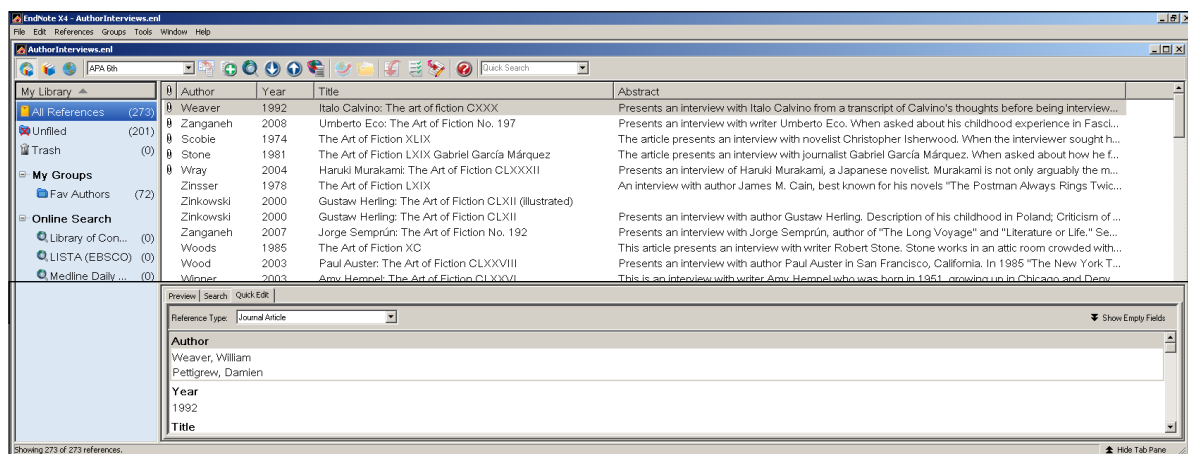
EndNote X4 - AuthorInterviews.enl
File Edit References Groups Tools Window Help
AuthorInterviews.enl
APA 6th
Quick Search

My Library
All References (273)
Unfiled (201)
Trash (0)
My Groups
Fav Authors (72)
Online Search
Library of Con... (0)
LISTA (EBSCO) (0)
Medline Daily ... (0)

| | Author | Year | Title | Abstract |
|---|---|---|---|---|
| | Weaver | 1992 | Italo Calvino: The art of fiction CXXX | Presents an interview with Italo Calvino from a transcript of Calvino's thoughts before being interview... |
| | Zanganeh | 2008 | Umberto Eco: The Art of Fiction No. 197 | Presents an interview with writer Umberto Eco. When asked about his childhood experience in Fasci... |
| | Scobie | 1974 | The Art of Fiction XLIX | The article presents an interview with novelist Christopher Isherwood. When the interviewer sought h... |
| | Stone | 1981 | The Art of Fiction LXIX Gabriel García Márquez | The article presents an interview with journalist Gabriel García Márquez. When asked about how he f... |
| | Wray | 2004 | Haruki Murakami: The Art of Fiction CLXXXII | Presents an interview of Haruki Murakami, a Japanese novelist. Murakami is not only arguably the m... |
| | Zinsser | 1978 | The Art of Fiction LXIX | An interview with author James M. Cain, best known for his novels "The Postman Always Rings Twic... |
| | Zinkowski | 2000 | Gustaw Herling: The Art of Fiction CLXII (illustrated) | |
| | Zinkowski | 2000 | Gustaw Herling: The Art of Fiction CLXII | Presents an interview with author Gustaw Herling. Description of his childhood in Poland; Criticism of ... |
| | Zanganeh | 2007 | Jorge Semprún: The Art of Fiction No. 192 | Presents an interview with Jorge Semprún, author of "The Long Voyage" and "Literature or Life." Se... |
| | Woods | 1985 | The Art of Fiction XC | This article presents an interview with writer Robert Stone. Stone works in an attic room crowded with... |
| | Wood | 2003 | Paul Auster: The Art of Fiction CLXXVIII | Presents an interview with author Paul Auster in San Francisco, California. In 1985 "The New York T... |
| | Winner | 2003 | Amy Hempel: The Art of Fiction CLXXVI | This is an interview with author Amy Hempel who was born in 1951, growing up in Chicago and Denv... |

Preview Search Quick Edit
Reference Type: Journal Article
Show Empty Fields
Author
Weaver, William
Pettigrew, Damien
Year
1992
Title
Showing 273 of 273 references.
Hide Tab Pane